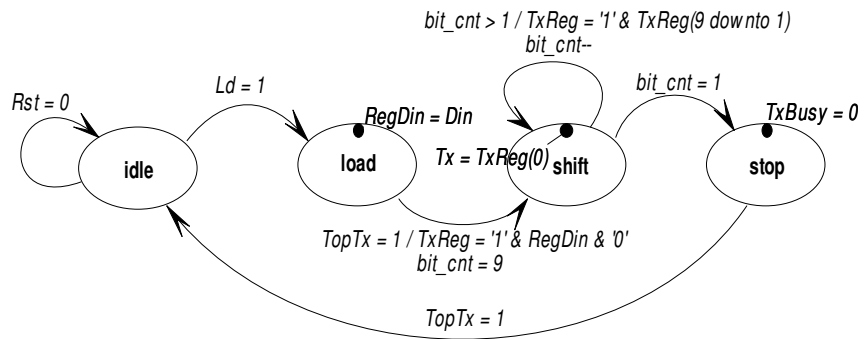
bit_cnt > 1 / TxReg = '1' & TxReg(9 downto 1)
bit_cnt--

Rst = 0

Ld = 1

RegDin = Din

bit_cnt = 1

TxBusy = 0

idle

load

Tx = TxReg(0)

shift

stop

TopTx = 1 / TxReg = '1' & RegDin & '0'
bit_cnt = 9

TopTx = 1